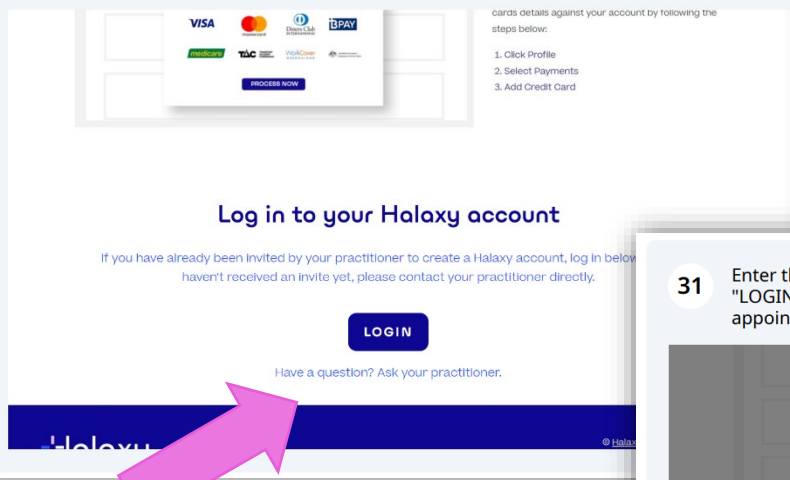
VISA
Diners Club International
BPAY
medicare
TAC
WorkCover Queensland
PROCESS NOW

cards details against your account by following the steps below:

1. Click Profile
2. Select Payments
3. Add Credit Card

Log in to your Halaxy account

If you have already been invited by your practitioner to create a Halaxy account, log in below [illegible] haven't received an invite yet, please contact your practitioner directly.

LOGIN

Have a question? Ask your practitioner.

Halaxy

© Halax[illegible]

31

Enter th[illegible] "LOGIN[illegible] appoin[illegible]